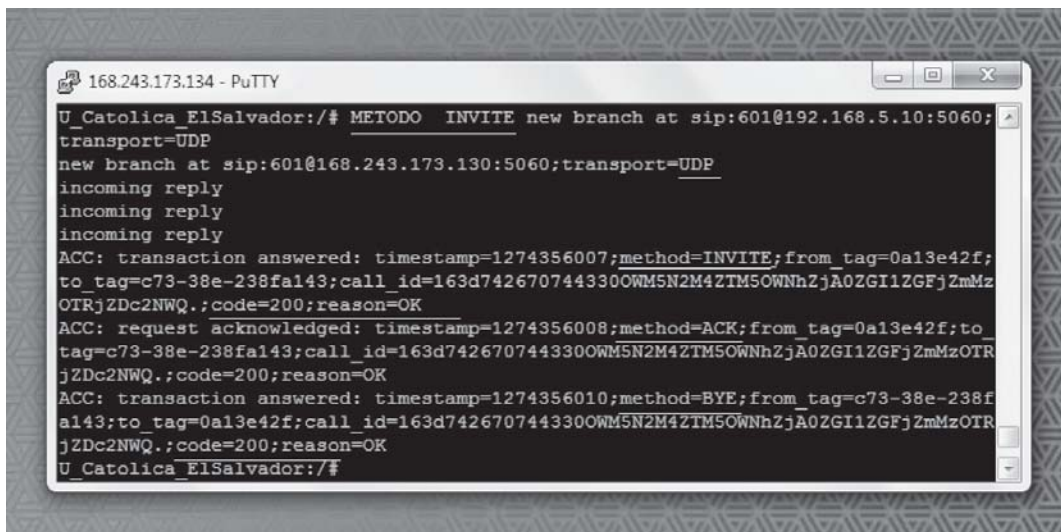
168.243.173.134 - PuTTY

U_Catolica_ElSalvador:/# METODO INVITE new branch at sip:601@192.168.5.10:5060;transport=UDP
new branch at sip:601@168.243.173.130:5060;transport=UDP
incoming reply
incoming reply
incoming reply
ACC: transaction answered: timestamp=1274356007;method=INVITE;from_tag=0a13e42f;to_tag=c73-38e-238fa143;call_id=163d742670744330OWM5N2M4ZTM5OWNhZjA0ZGI1ZGFjZmMzOTRjZDc2NWQ.;code=200;reason=OK
ACC: request acknowledged: timestamp=1274356008;method=ACK;from_tag=0a13e42f;to_tag=c73-38e-238fa143;call_id=163d742670744330OWM5N2M4ZTM5OWNhZjA0ZGI1ZGFjZmMzOTRjZDc2NWQ.;code=200;reason=OK
ACC: transaction answered: timestamp=1274356010;method=BYE;from_tag=c73-38e-238fa143;to_tag=0a13e42f;call_id=163d742670744330OWM5N2M4ZTM5OWNhZjA0ZGI1ZGFjZmMzOTRjZDc2NWQ.;code=200;reason=OK
U_Catolica_ElSalvador:/#